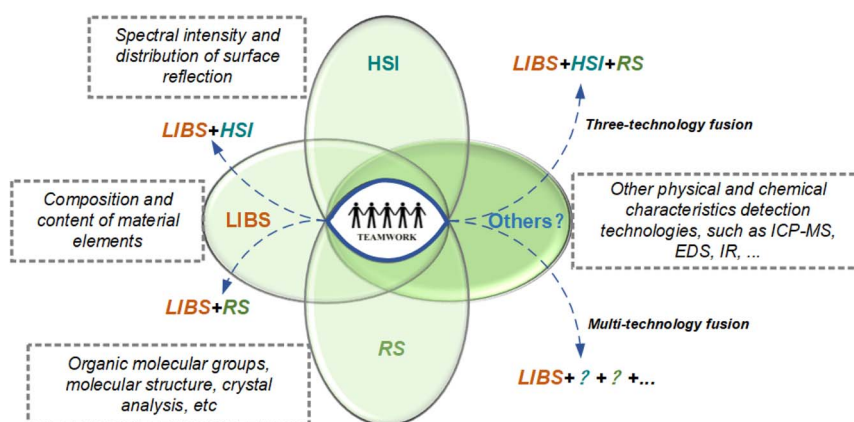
Spectral intensity and distribution of surface reflection

HSI

LIBS+HSI+RS

Three-technology fusion

LIBS+HSI

Composition and content of material elements

LIBS

TEAMWORK

Others?

Other physical and chemical characteristics detection technologies, such as ICP-MS, EDS, IR, ...

LIBS+RS

Multi-technology fusion

RS

Organic molecular groups, molecular structure, crystal analysis, etc

LIBS+ ? + ? +...